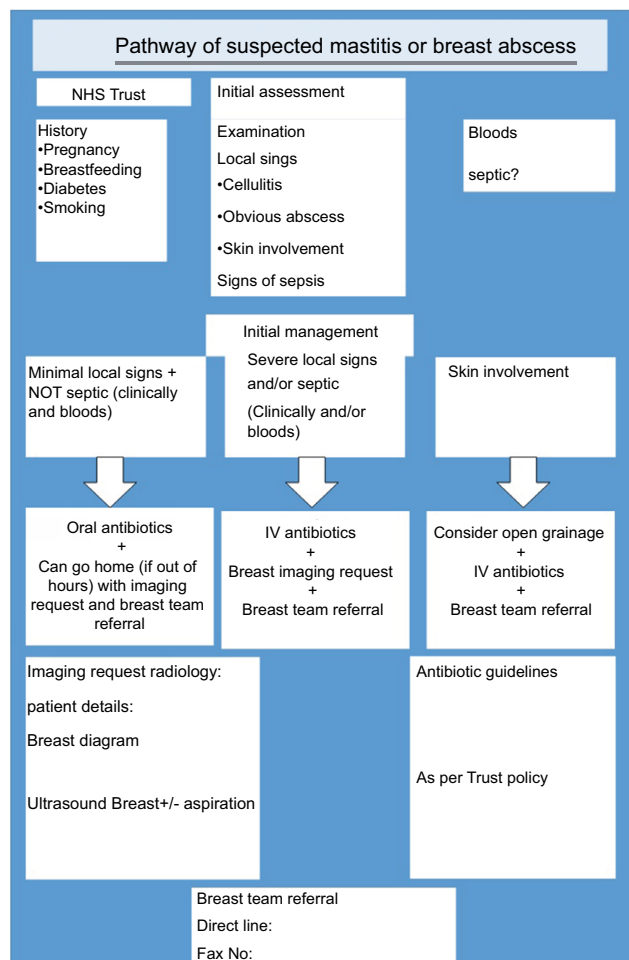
Pathway of suspected mastitis or breast abscess

NHS Trust

Initial assessment

History
•Pregnancy
•Breastfeeding
•Diabetes
•Smoking

Examination
Local sings
•Cellulitis
•Obvious abscess
•Skin involvement
Signs of sepsis

Bloods

septic?

Initial management

Minimal local signs + NOT septic (clinically and bloods)

Severe local signs and/or septic

(Clinically and/or bloods)

Skin involvement

Oral antibiotics
+
Can go home (if out of hours) with imaging request and breast team referral

IV antibiotics
+
Breast imaging request
+
Breast team referral

Consider open grainage
+
IV antibiotics
+
Breast team referral

Imaging request radiology:

patient details:

Breast diagram

Ultrasound Breast+/- aspiration

Antibiotic guidelines

As per Trust policy

Breast team referral
Direct line:
Fax No: